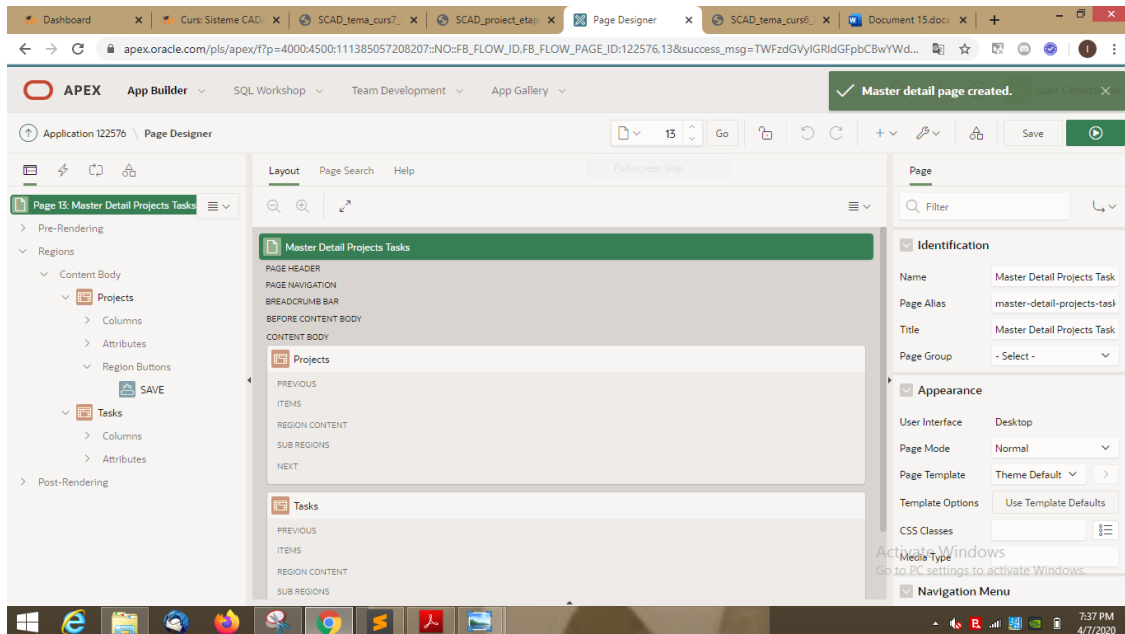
Dashboard | Curs: Sisteme CAD | SCAD_tema_curs7 | SCAD_proiect_etap | Page Designer | SCAD_tema_curs6 | Document 15.docx | +

apex.oracle.com/pls/apex/f?p=4000:4500:111385057208207::NO::FB_FLOW_ID,FB_FLOW_PAGE_ID:122576,13&success_msg=TWFzdGVyIGRldGFpbCBwYWd...

APEX App Builder SQL Workshop Team Development App Gallery

Master detail page created.

Application 122576 \ Page Designer

13 Go Save

Page 13: Master Detail Projects Tasks
Pre-Rendering
Regions
Content Body
Projects
Columns
Attributes
Region Buttons
SAVE
Tasks
Columns
Attributes
Post-Rendering

Layout Page Search Help

Master Detail Projects Tasks
PAGE HEADER
PAGE NAVIGATION
BREADCRUMB BAR
BEFORE CONTENT BODY
CONTENT BODY
Projects
PREVIOUS
ITEMS
REGION CONTENT
SUB REGIONS
NEXT
Tasks
PREVIOUS
ITEMS
REGION CONTENT
SUB REGIONS

Page
Filter
Identification
Name Master Detail Projects Task
Page Alias master-detail-projects-task
Title Master Detail Projects Task
Page Group - Select -
Appearance
User Interface Desktop
Page Mode Normal
Page Template Theme Default
Template Options Use Template Defaults
CSS Classes
Media Type
Navigation Menu

Activate Windows
Go to PC settings to activate Windows.

7:37 PM
4/7/2020